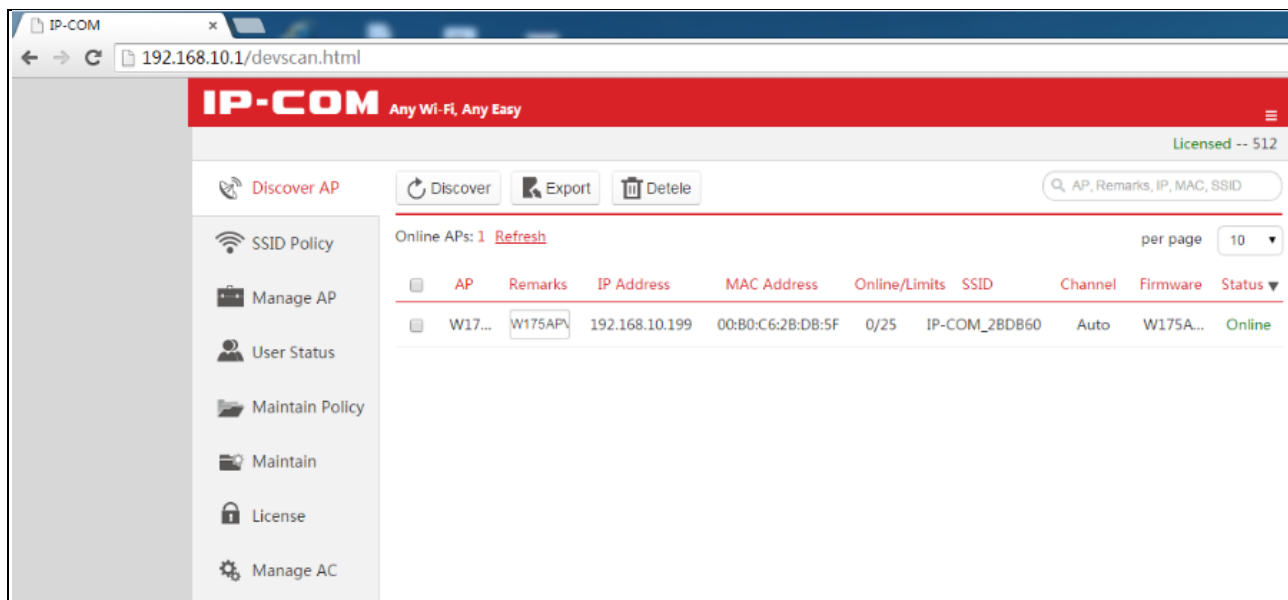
IP-COM ×

192.168.10.1/devscan.html

IP-COM Any Wi-Fi, Any Easy

Licensed -- 512

Discover AP

SSID Policy

Manage AP

User Status

Maintain Policy

Maintain

License

Manage AC

Discover Export Detele

AP, Remarks, IP, MAC, SSID

Online APs: 1 Refresh

per page 10

| | AP | Remarks | IP Address | MAC Address | Online/Limits | SSID | Channel | Firmware | Status |
|---|---|---|---|---|---|---|---|---|---|
| | W17... | W175APV | 192.168.10.199 | 00:B0:C6:2B:DB:5F | 0/25 | IP-COM_2BDB60 | Auto | W175A... | Online |